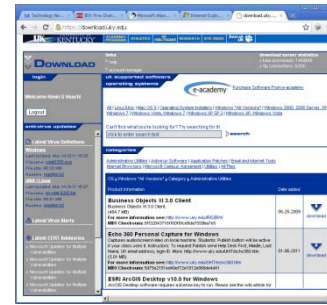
UK Technology Re... | IRS Free Dow... | Microsoft objec... | Internet Explo... | Download site

https://download.uky.edu

KENTUCKY

DOWNLOAD

login

Welcome Kevin E Veach

Logout

antivirus updates

Latest Virus Definitions

Windows

Latest Virus Defs

Latest CSRT Advisories

UK supported software

operating systems

e-academy

Purchase Software From e-academy

Can't find what you're looking for? Try searching for it!

search

categories

Administrative Utilities | Antivirus Software | Application Patches | Email and Internet Tools

Product Information

Date added

Business Objects XI 3.0 Client

Business Objects XI 3.0 Client

MD5 Checksum

06-25-2009

Download

Echo 360 Personal Capture for Windows

MD5 Checksum

01-06-2011

Download

ESRI ArcGIS Desktop v10.0 for Windows

ArcGIS Desktop software requires a license key to run. Please see the info article for